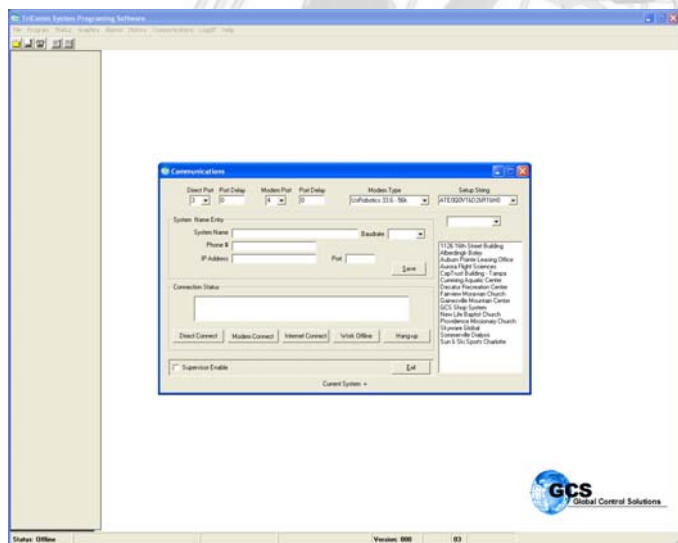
TriEnviro System Programing Software

File Program Status Graphics Alarms History Communications Logoff Help

Communications

Direct Port 3 Port Delay 0 Modem Port 4 Port Delay 0 Modem Type UsRobotics 33.6 - 56k Setup String ATE0Q0V1&D2&R1&H0

System Name Entry

System Name Baudrate

Phone #

IP Address Port

Save

Connection Status

Direct Connect Modem Connect Internet Connect Work Offline Hang-up

Supervisor Enable Exit

Current System =

1126 76th Street Building
Albertingh Bolay
Auburn Pointe Leasing Office
Aurora Flight Sciences
CapTrust Building - Tampa
Cumming Aquatic Center
Decatur Recreation Center
Fairview Moravian Church
Gainesville Mountain Center
GCS Shop System
New Life Baptist Church
Providence Missionary Church
Skyware Global
Sommerville Dialysis
Sun & Ski Sports Charlotte

GCS Global Control Solutions

Status: Offline Version: 000 03